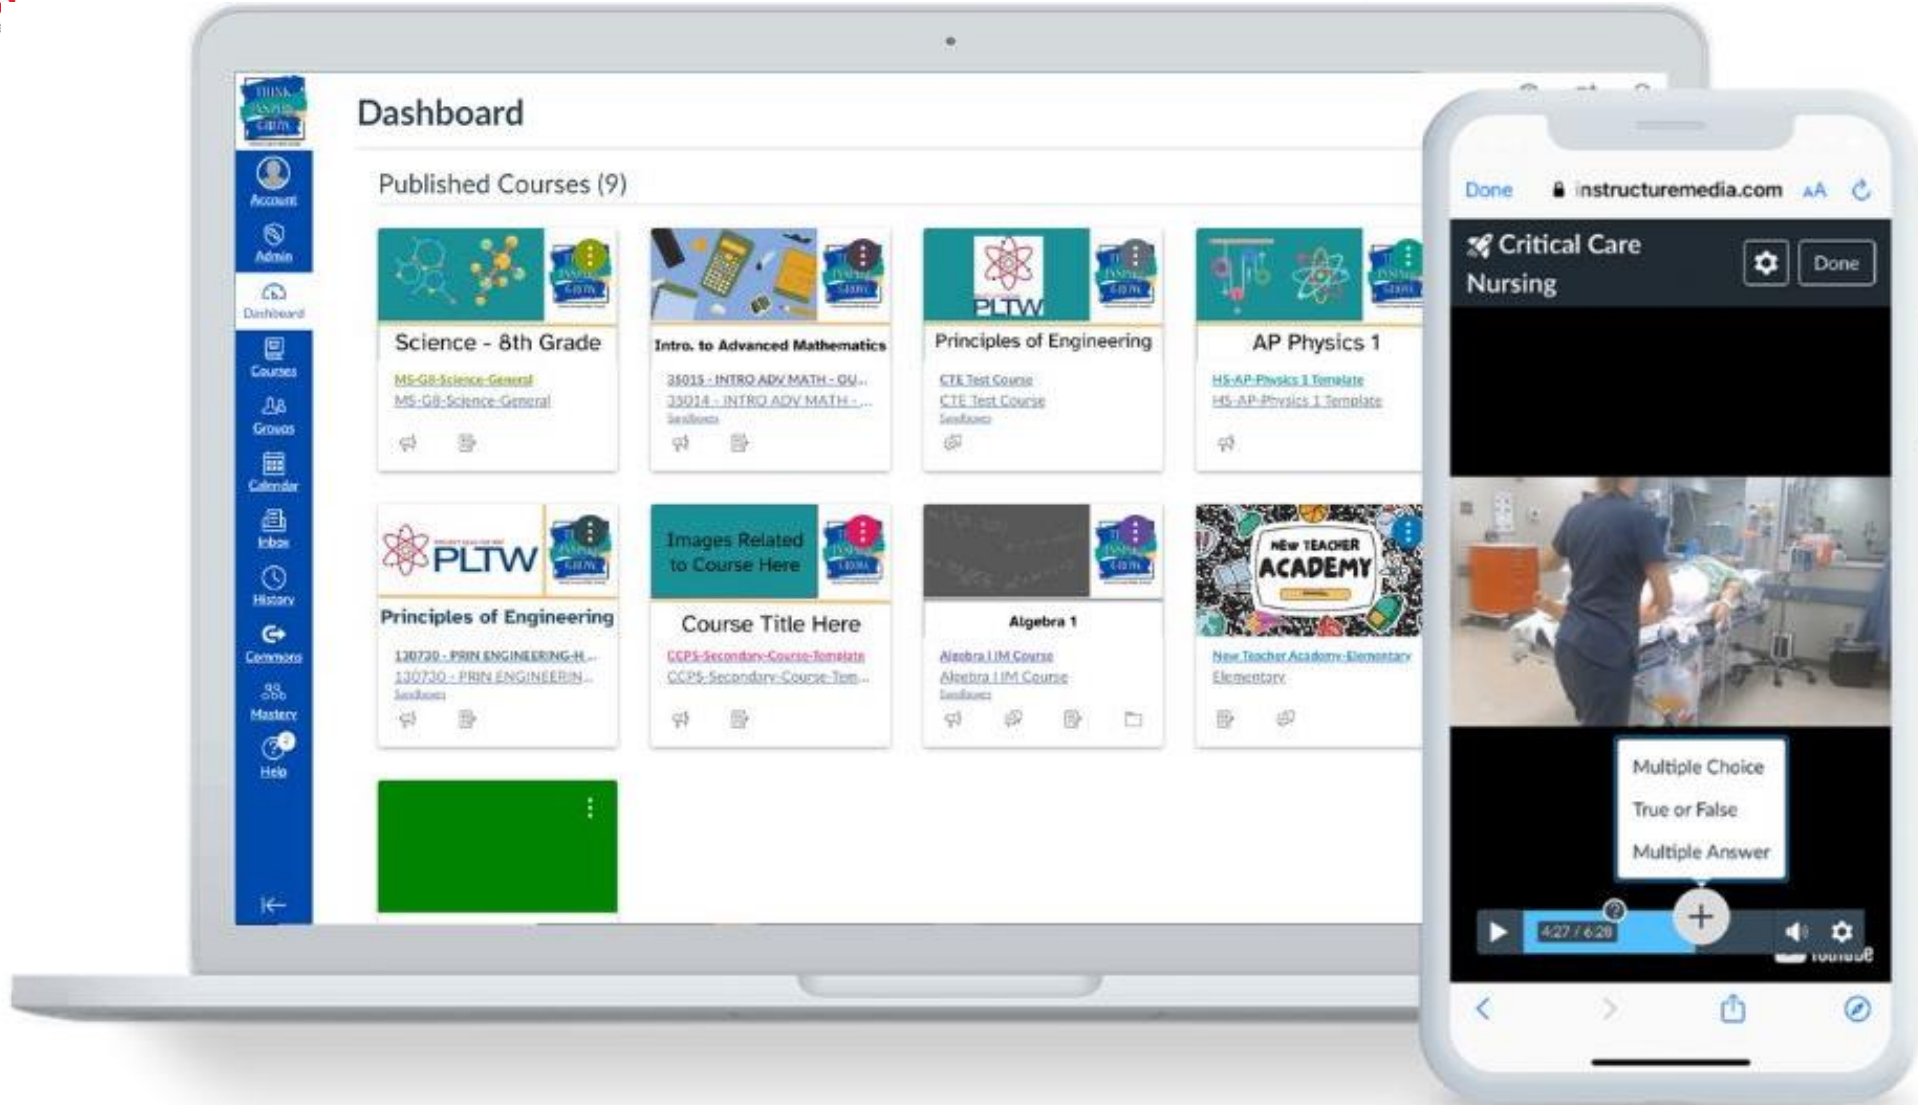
THINK INSPIRE GROW

Account
Admin
Dashboard
Courses
Groups
Calendar
Inbox
History
Commons
Mastery
Help

Dashboard

Published Courses (9)

PLTW

Science - 8th Grade
MS-G8-Science-General
MS-G8-Science-General

Intro. to Advanced Mathematics
35015 - INTRO ADV MATH - OU...
35014 - INTRO ADV MATH - ...
Sandboxes

Principles of Engineering
CTE Test Course
CTE Test Course
Sandboxes

AP Physics 1
HS-AP-Physics 1 Template
HS-AP-Physics 1 Template

PLTW
Principles of Engineering
130730 - PRIN ENGINEERING-H...
130730 - PRIN ENGINEERIN...
Sandboxes

Images Related to Course Here
Course Title Here
CCPS-Secondary-Course-Template
CCPS-Secondary-Course-Tem...

Algebra 1
Algebra I IM Course
Algebra I IM Course
Sandboxes

NEW TEACHER ACADEMY
New Teacher Academy-Elementary
Elementary

Done instructuremedia.com AA

Critical Care Nursing
Done

Multiple Choice
True or False
Multiple Answer

4:27 / 6:28
YouTube